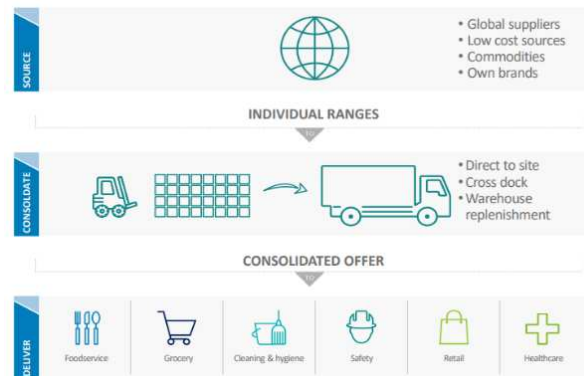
SOURCE

• Global suppliers
• Low cost sources
• Commodities
• Own brands

INDIVIDUAL RANGES

CONSOLIDATE

• Direct to site
• Cross dock
• Warehouse replenishment

CONSOLIDATED OFFER

DELIVER

Foodservice

Grocery

Cleaning & hygiene

Safety

Retail

Healthcare